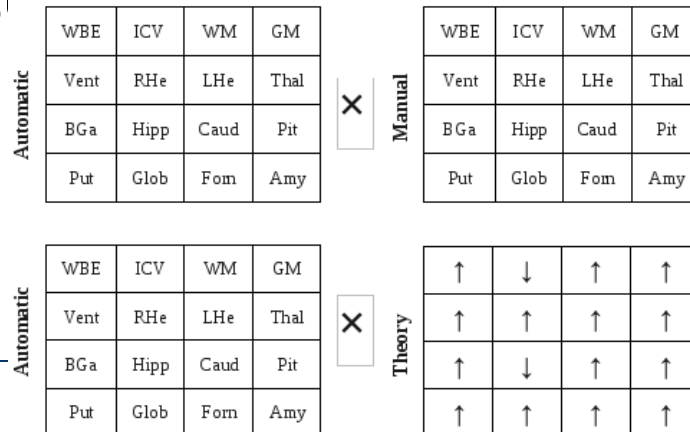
Automatic

| WBE | ICV | WM | GM |
|---|---|---|---|
| Vent | RHe | LHe | Thal |
| BGa | Hipp | Caud | Pit |
| Put | Glob | Forn | Amy |

×

Manual

| WBE | ICV | WM | GM |
|---|---|---|---|
| Vent | RHe | LHe | Thal |
| BGa | Hipp | Caud | Pit |
| Put | Glob | Forn | Amy |

Automatic

| WBE | ICV | WM | GM |
|---|---|---|---|
| Vent | RHe | LHe | Thal |
| BGa | Hipp | Caud | Pit |
| Put | Glob | Forn | Amy |

×

Theory

| ↑ | ↓ | ↑ | ↑ |
|---|---|---|---|
| ↑ | ↑ | ↑ | ↑ |
| ↑ | ↓ | ↑ | ↑ |
| ↑ | ↑ | ↑ | ↑ |